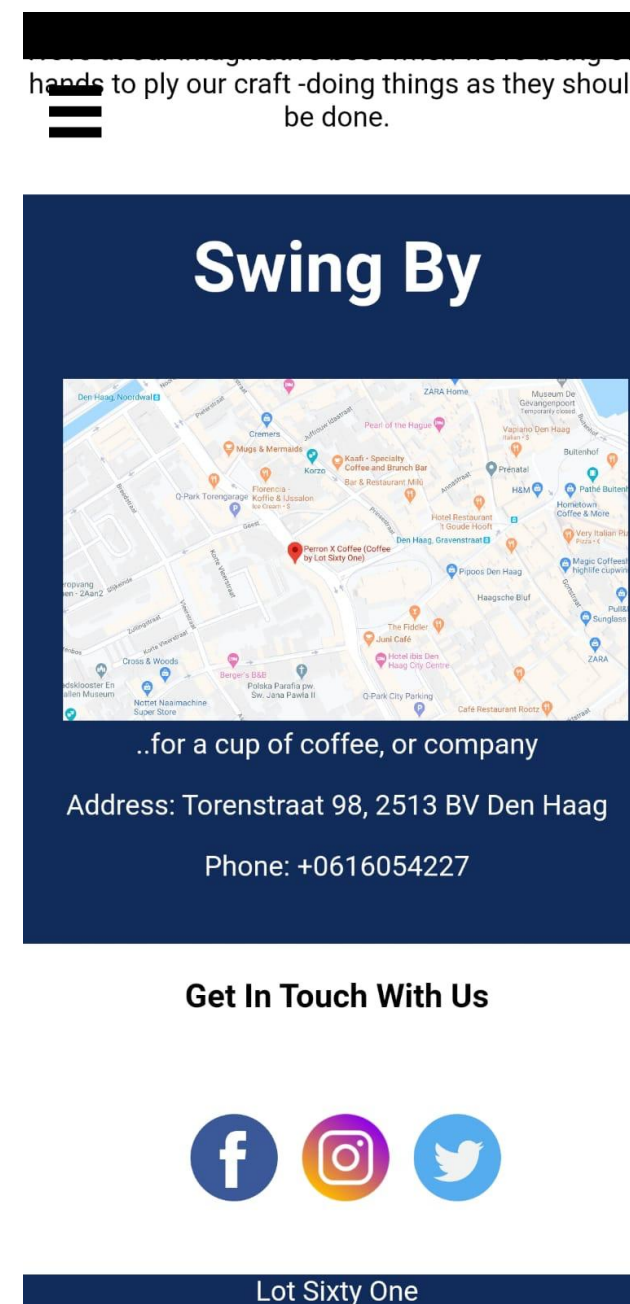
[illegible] hands to ply our craft -doing things as they shoul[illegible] be done.

Swing By

Den Haag, Noordwal
Cremers
Pearl of the Hague
ZARA Home
Museum De Gevangenpoort
Temporarily closed
Vapiano Den Haag
Mugs & Mermaids
Korzo
Kaafi - Specialty Coffee and Brunch Bar
Bar & Restaurant Milu
Prenatal
Buitenhof
H&M
Pathé Buitenhof
Q-Park Torengarage
Florencia - Koffie & IJssalon
Ice Cream · $
Hotel Restaurant 't Goude Hooft
Hometown Coffee & More
Perron X Coffee (Coffee by Lot Sixty One)
Den Haag, Gravenstraat
Very Italian Pizza
Magic Coffeeshop
Pipoos Den Haag
Haagsche Bluf
Pull&Bear
Sunglass
The Fiddler
Juni Café
Cross & Woods
Berger's B&B
Hotel ibis Den Haag City Centre
ZARA
Polska Parafia pw. Św. Jana Pawła II
Q-Park City Parking
Nottet Naaimachine Super Store
Café Restaurant Rootz

..for a cup of coffee, or company

Address: Torenstraat 98, 2513 BV Den Haag

Phone: +0616054227

Get In Touch With Us

Lot Sixty One